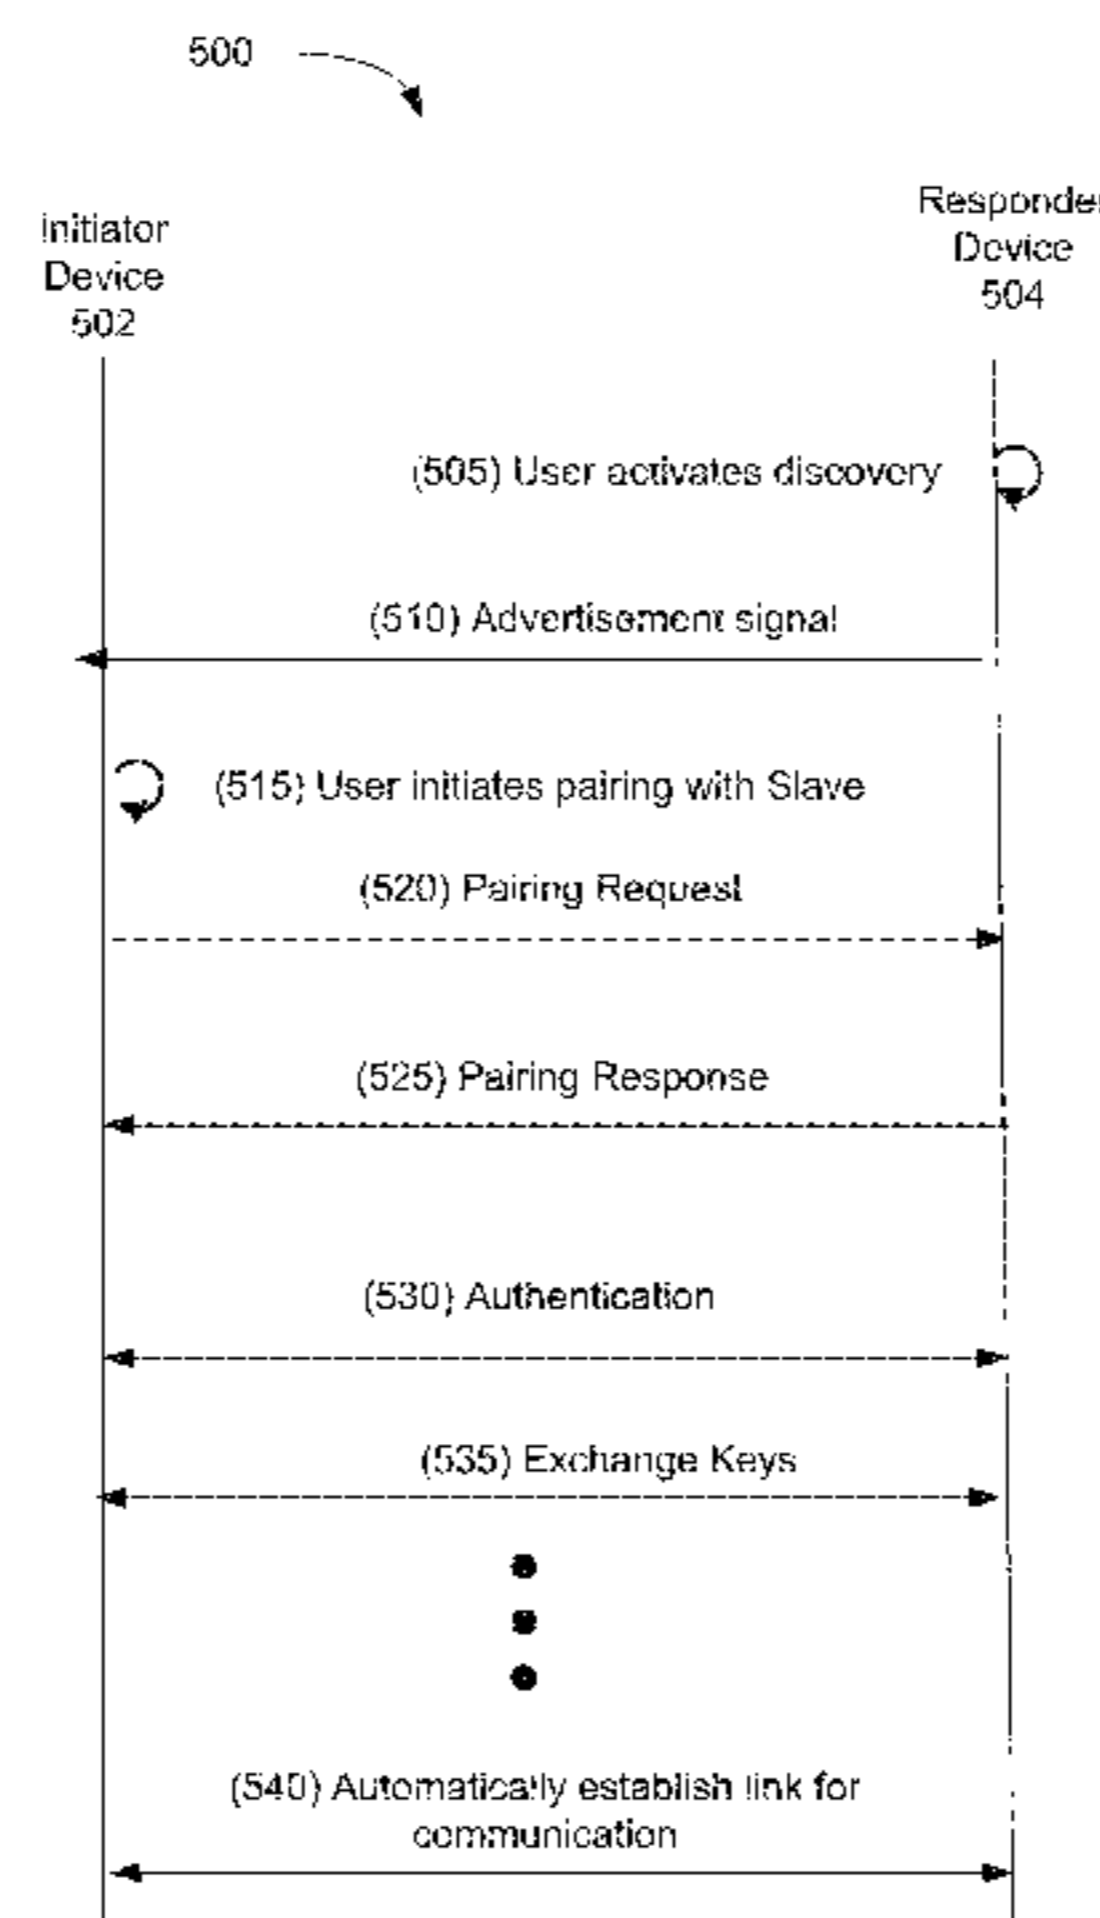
500

Initiator Device 502

Responder Device 504

(505) User activates discovery

(510) Advertisement signal

(515) User initiates pairing with Slave

(520) Pairing Request

(525) Pairing Response

(530) Authentication

(535) Exchange Keys

(540) Automatically establish link for communication